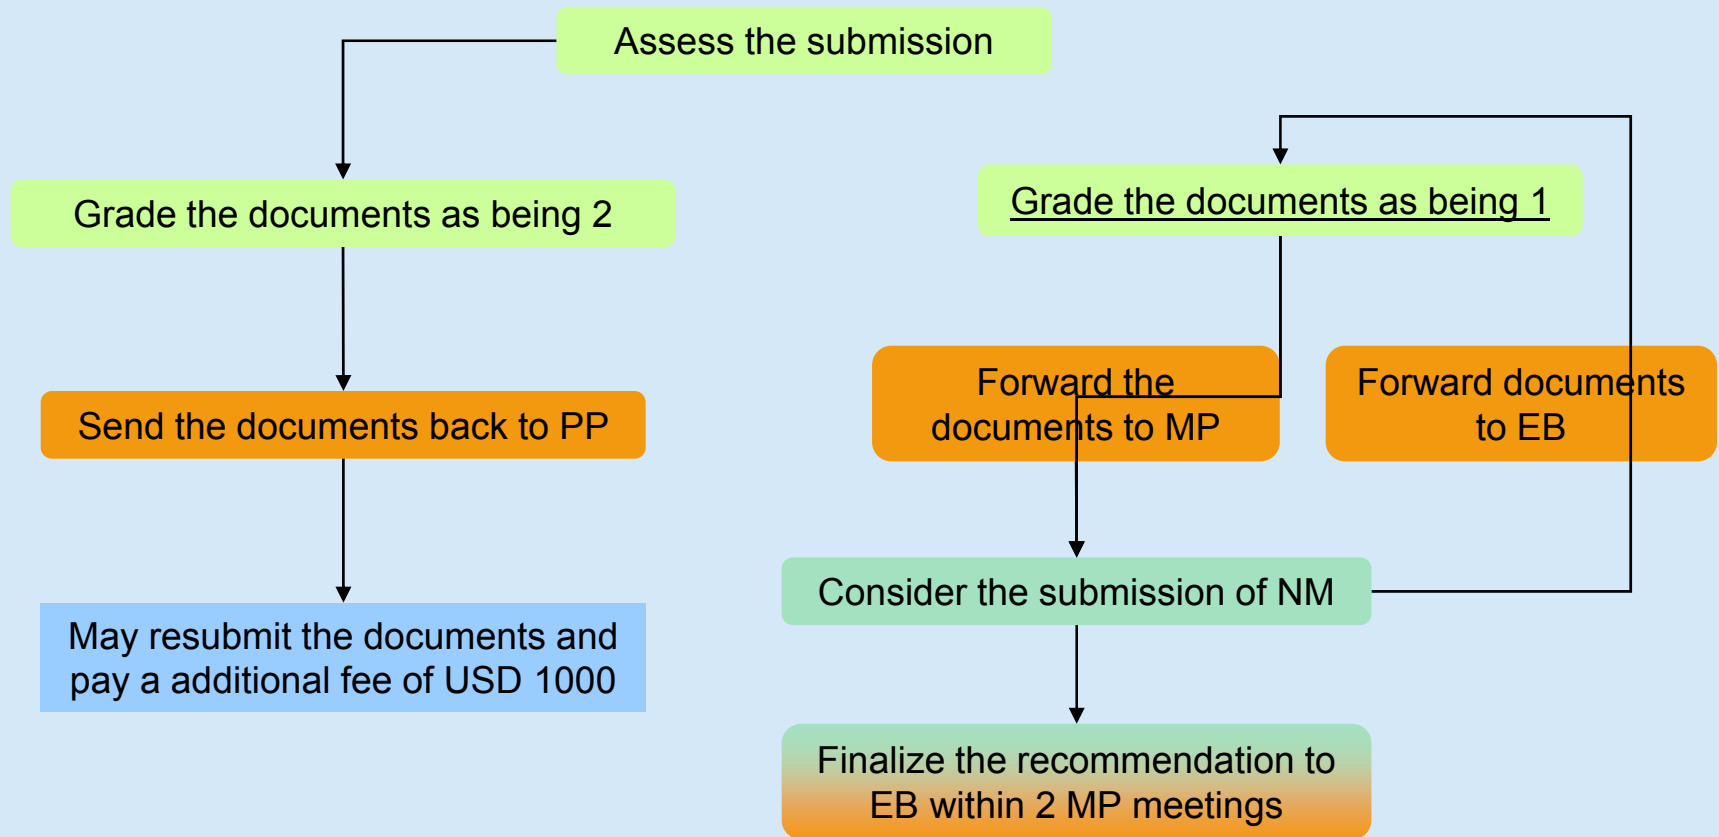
Assess the submission

Grade the documents as being 2

Send the documents back to PP

May resubmit the documents and pay a additional fee of USD 1000

Grade the documents as being 1

Forward the documents to MP

Forward documents to EB

Consider the submission of NM

Finalize the recommendation to EB within 2 MP meetings